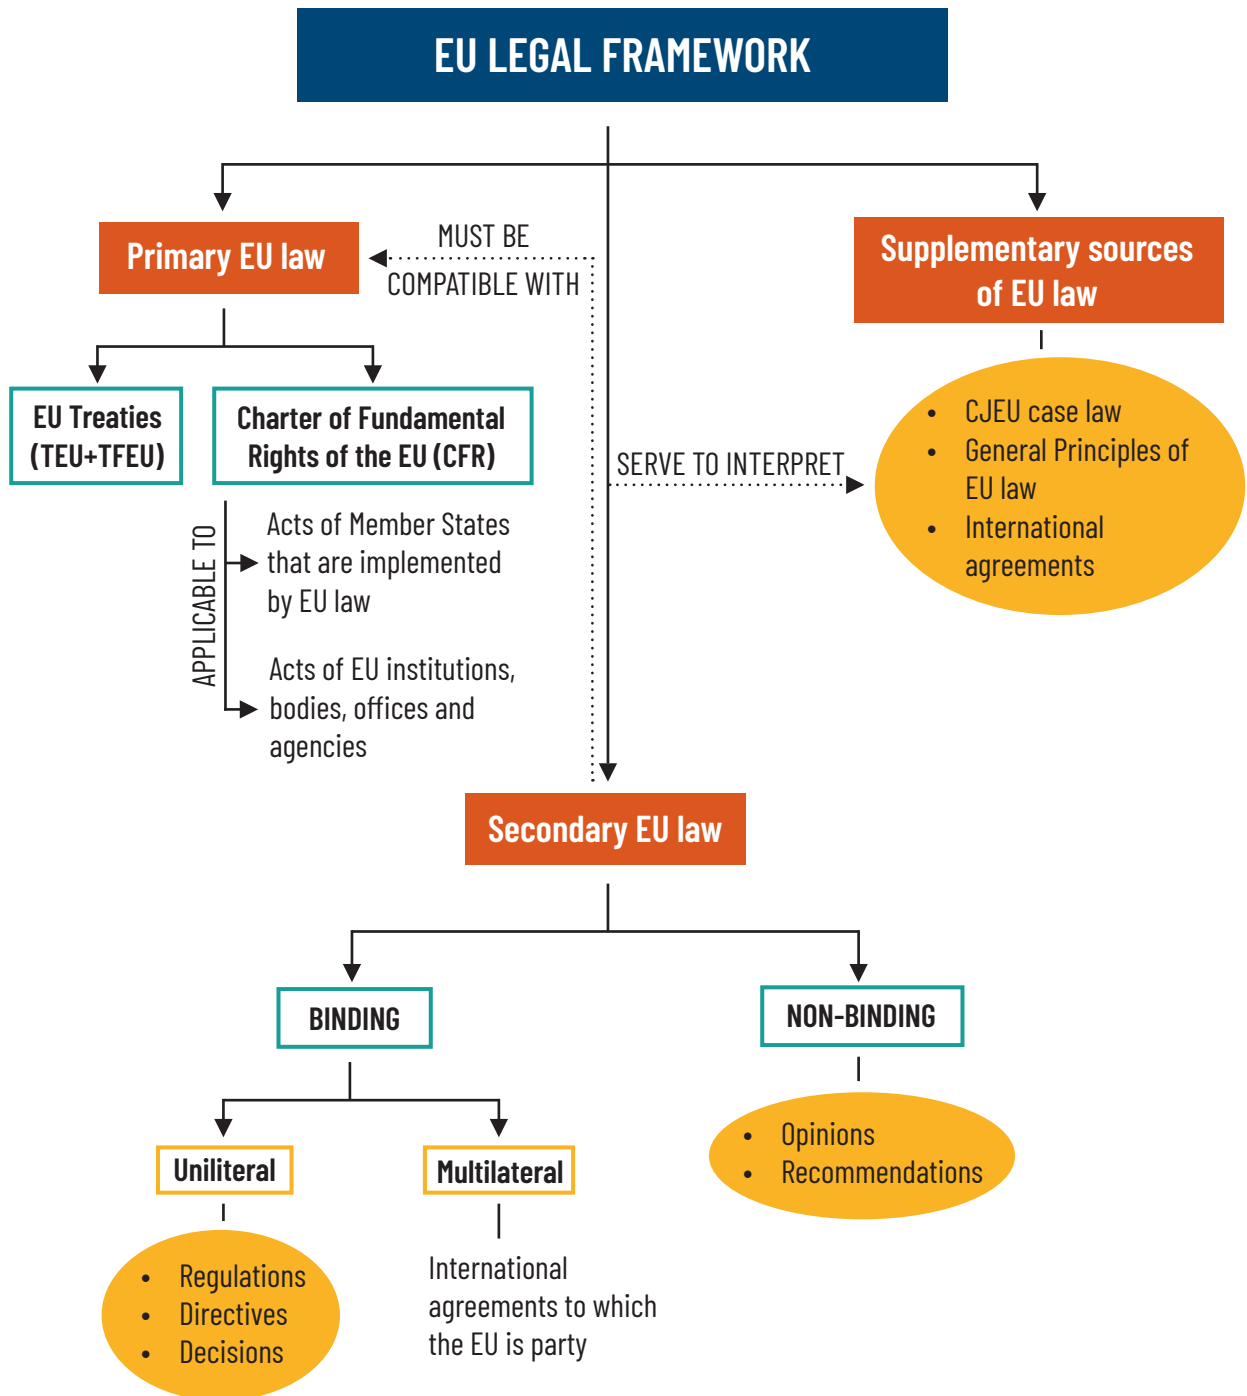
EU LEGAL FRAMEWORK

Primary EU law

MUST BE COMPATIBLE WITH

Supplementary sources of EU law

EU Treaties (TEU+TFEU)

Charter of Fundamental Rights of the EU (CFR)

- CJEU case law
- General Principles of EU law
- International agreements

SERVE TO INTERPRET

APPLICABLE TO

Acts of Member States that are implemented by EU law

Acts of EU institutions, bodies, offices and agencies

Secondary EU law

BINDING

NON-BINDING

Uniliteral

Multilateral

- Opinions
- Recommendations

- Regulations
- Directives
- Decisions

International agreements to which the EU is party